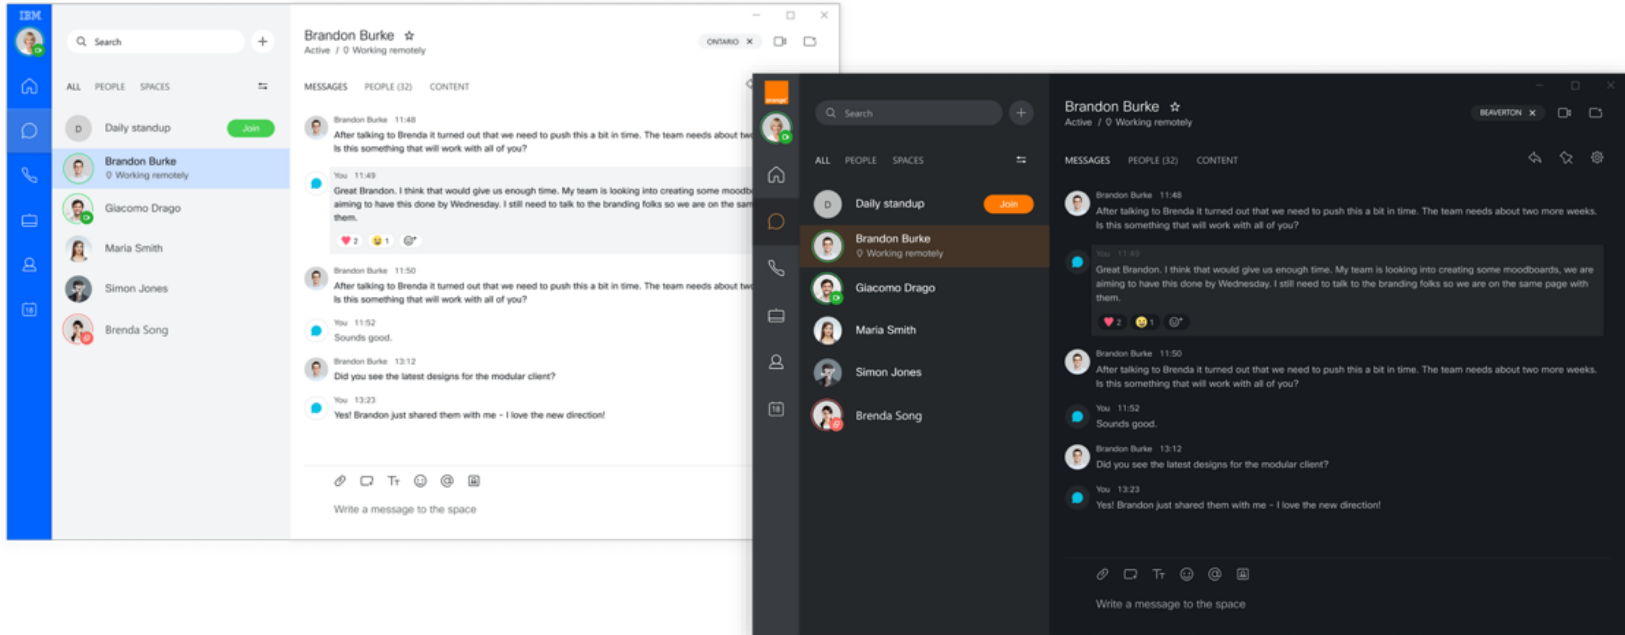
IBM

Search

ALL PEOPLE SPACES

Daily standup Join

Brandon Burke
Working remotely

Giacomo Drago

Maria Smith

Simon Jones

Brenda Song

Brandon Burke ☆
Active / Working remotely

ONTARIO ×

MESSAGES PEOPLE (32) CONTENT

Brandon Burke 11:48
After talking to Brenda it turned out that we need to push this a bit in time. The team needs about tw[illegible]
Is this something that will work with all of you?

You 11:49
Great Brandon. I think that would give us enough time. My team is looking into creating some moodb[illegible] aiming to have this done by Wednesday. I still need to talk to the branding folks so we are on the sam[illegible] them.

2 1

Brandon Burke 11:50
After talking to Brenda it turned out that we need to push this a bit in time. The team needs about tw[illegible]
Is this something that will work with all of you?

You 11:52
Sounds good.

Brandon Burke 13:12
Did you see the latest designs for the modular client?

You 13:23
Yes! Brandon just shared them with me - I love the new direction!

Write a message to the space

orange

Search

ALL PEOPLE SPACES

Daily standup Join

Brandon Burke
Working remotely

Giacomo Drago

Maria Smith

Simon Jones

Brenda Song

Brandon Burke ☆
Active / Working remotely

BEAVERTON ×

MESSAGES PEOPLE (32) CONTENT

Brandon Burke 11:48
After talking to Brenda it turned out that we need to push this a bit in time. The team needs about two more weeks.
Is this something that will work with all of you?

You 11:49
Great Brandon. I think that would give us enough time. My team is looking into creating some moodboards, we are aiming to have this done by Wednesday. I still need to talk to the branding folks so we are on the same page with them.

2 1

Brandon Burke 11:50
After talking to Brenda it turned out that we need to push this a bit in time. The team needs about two more weeks.
Is this something that will work with all of you?

You 11:52
Sounds good.

Brandon Burke 13:12
Did you see the latest designs for the modular client?

You 13:23
Yes! Brandon just shared them with me - I love the new direction!

Write a message to the space